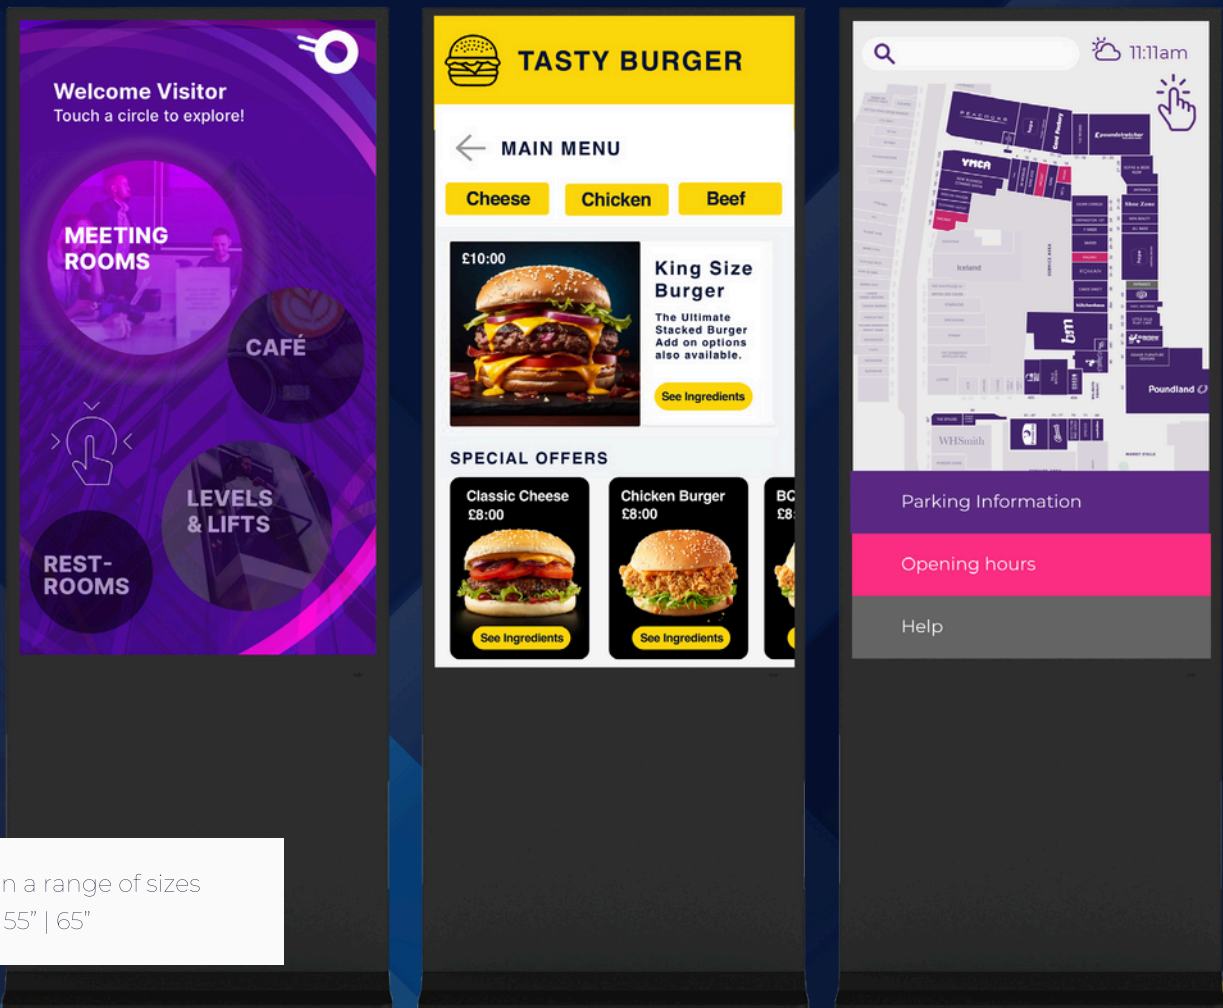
Welcome Visitor
Touch a circle to explore!

MEETING ROOMS

CAFÉ

LEVELS & LIFTS

REST-ROOMS

TASTY BURGER

MAIN MENU

Cheese Chicken Beef

£10:00

King Size Burger

The Ultimate Stacked Burger Add on options also available.

See Ingredients

SPECIAL OFFERS

Classic Cheese £8:00

See Ingredients

Chicken Burger £8:00

See Ingredients

BO £8:

11:11am

PEACOCKS

YMCA

Iceland

Shoe Zone

Poundland

WHSmith

Parking Information

Opening hours

Help

n a range of sizes
55" | 65"